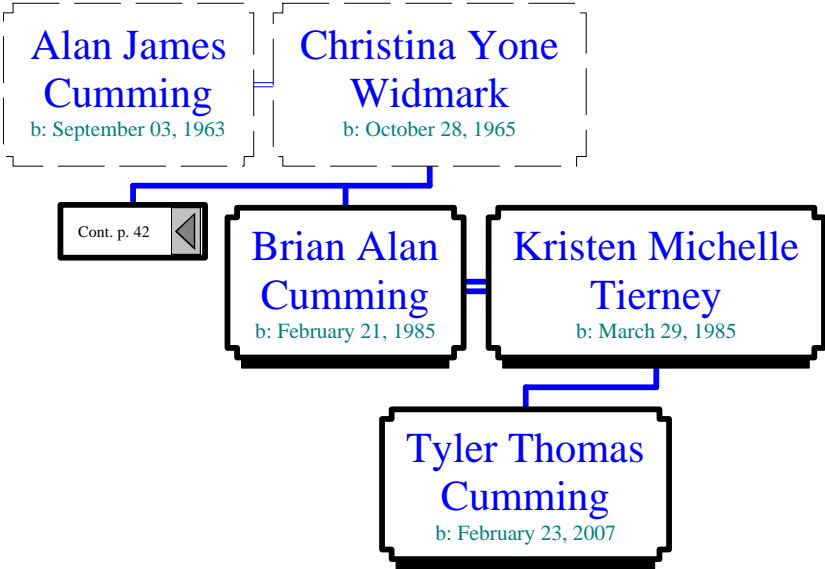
Alan James Cumming
b: September 03, 1963

Christina Yone Widmark
b: October 28, 1965

Cont. p. 42

Brian Alan Cumming
b: February 21, 1985

Kristen Michelle Tierney
b: March 29, 1985

Tyler Thomas Cumming
b: February 23, 2007